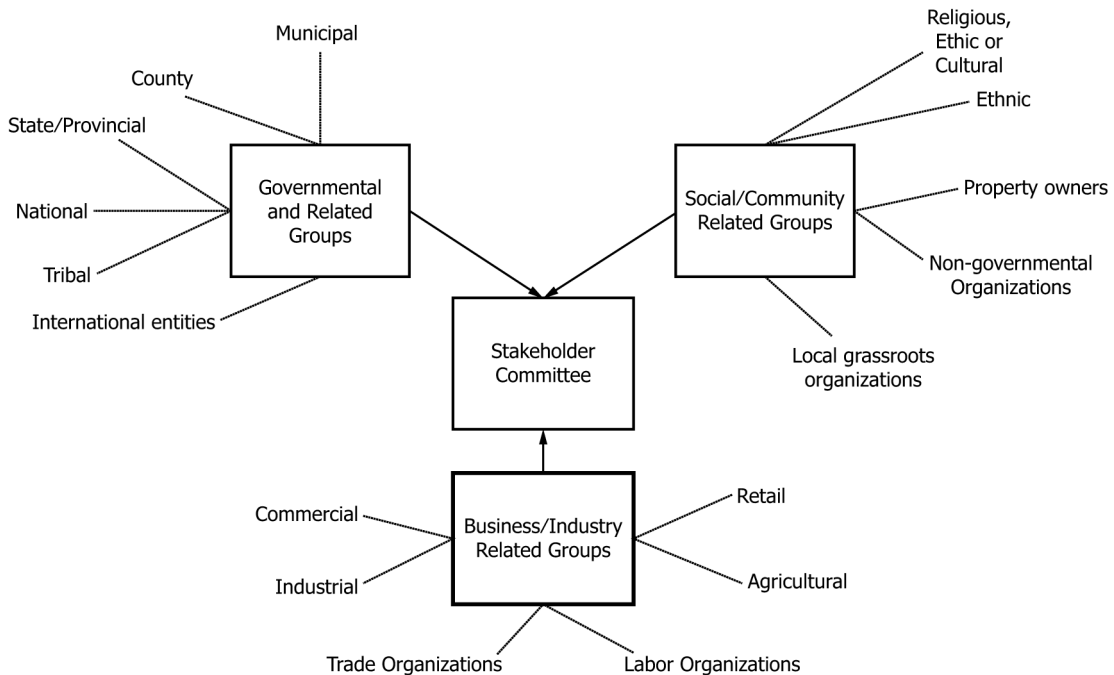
Municipal

County

State/Provincial

National

Tribal

International entities

Governmental and Related Groups

Religious, Ethic or Cultural

Ethnic

Property owners

Non-governmental Organizations

Local grassroots organizations

Social/Community Related Groups

Stakeholder Committee

Commercial

Industrial

Business/Industry Related Groups

Retail

Agricultural

Trade Organizations

Labor Organizations